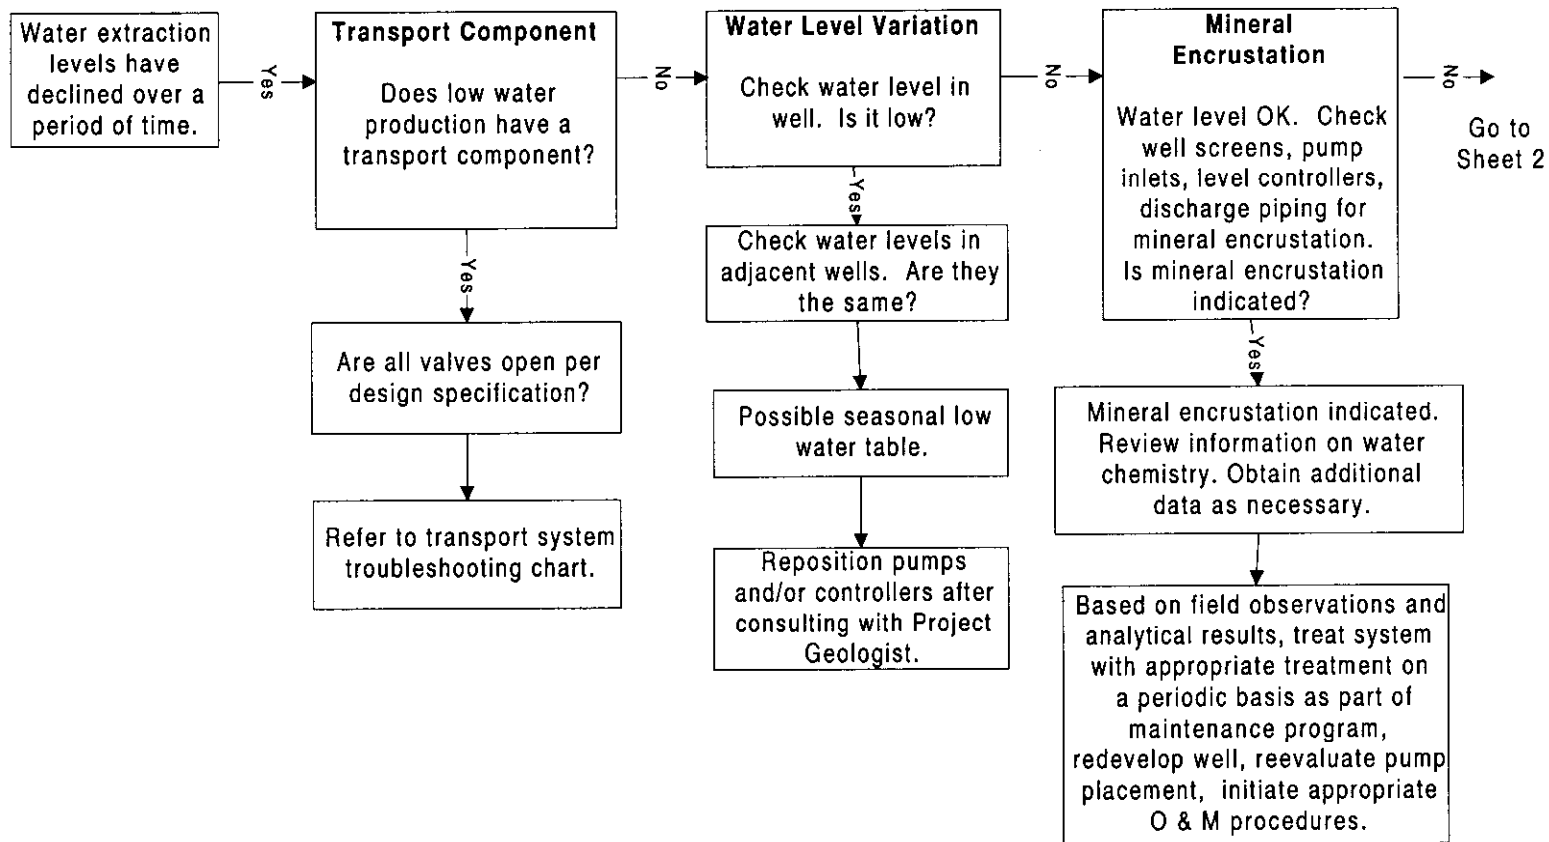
Water extraction levels have declined over a period of time.

Yes

**Transport Component**

Does low water production have a transport component?

No

**Water Level Variation**

Check water level in well. Is it low?

No

**Mineral Encrustation**

Water level OK. Check well screens, pump inlets, level controllers, discharge piping for mineral encrustation. Is mineral encrustation indicated?

No

Go to Sheet 2

Yes

Are all valves open per design specification?

Refer to transport system troubleshooting chart.

Yes

Check water levels in adjacent wells. Are they the same?

Possible seasonal low water table.

Reposition pumps and/or controllers after consulting with Project Geologist.

Yes

Mineral encrustation indicated. Review information on water chemistry. Obtain additional data as necessary.

Based on field observations and analytical results, treat system with appropriate treatment on a periodic basis as part of maintenance program, redevelop well, reevaluate pump placement, initiate appropriate O & M procedures.